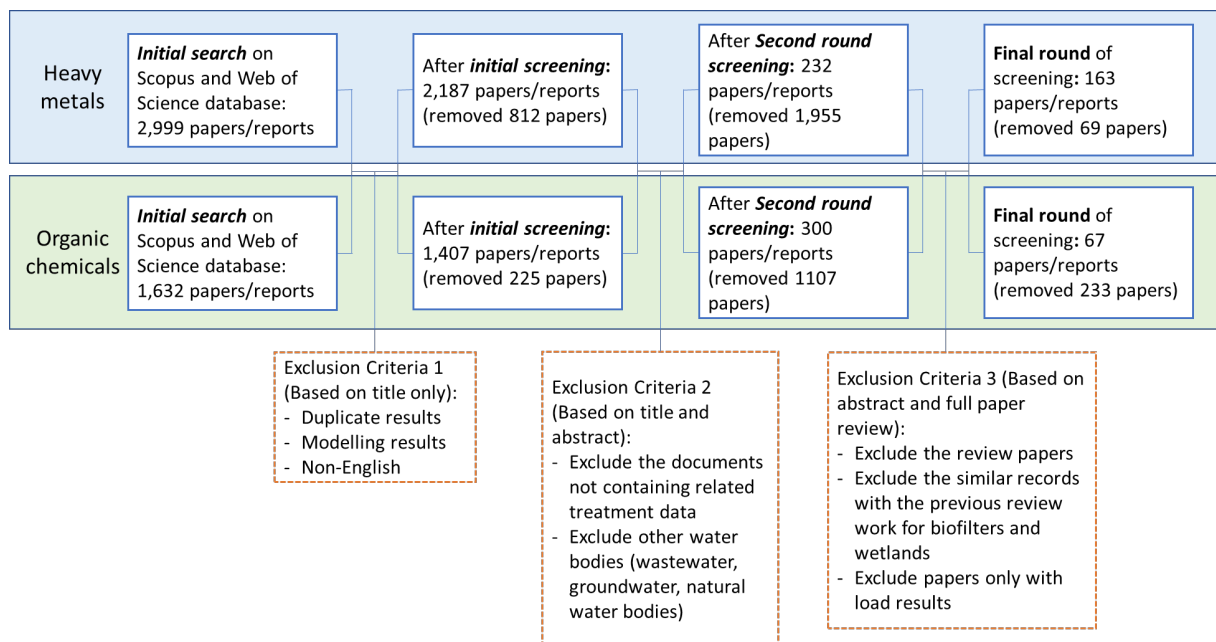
Heavy metals

**Initial search** on Scopus and Web of Science database: 2,999 papers/reports

After **initial screening**: 2,187 papers/reports (removed 812 papers)

After **Second round screening**: 232 papers/reports (removed 1,955 papers)

**Final round** of screening: 163 papers/reports (removed 69 papers)

Organic chemicals

**Initial search** on Scopus and Web of Science database: 1,632 papers/reports

After **initial screening**: 1,407 papers/reports (removed 225 papers)

After **Second round screening**: 300 papers/reports (removed 1107 papers)

**Final round** of screening: 67 papers/reports (removed 233 papers)

Exclusion Criteria 1 (Based on title only):
- Duplicate results
- Modelling results
- Non-English

Exclusion Criteria 2 (Based on title and abstract):
- Exclude the documents not containing related treatment data
- Exclude other water bodies (wastewater, groundwater, natural water bodies)

Exclusion Criteria 3 (Based on abstract and full paper review):
- Exclude the review papers
- Exclude the similar records with the previous review work for biofilters and wetlands
- Exclude papers only with load results